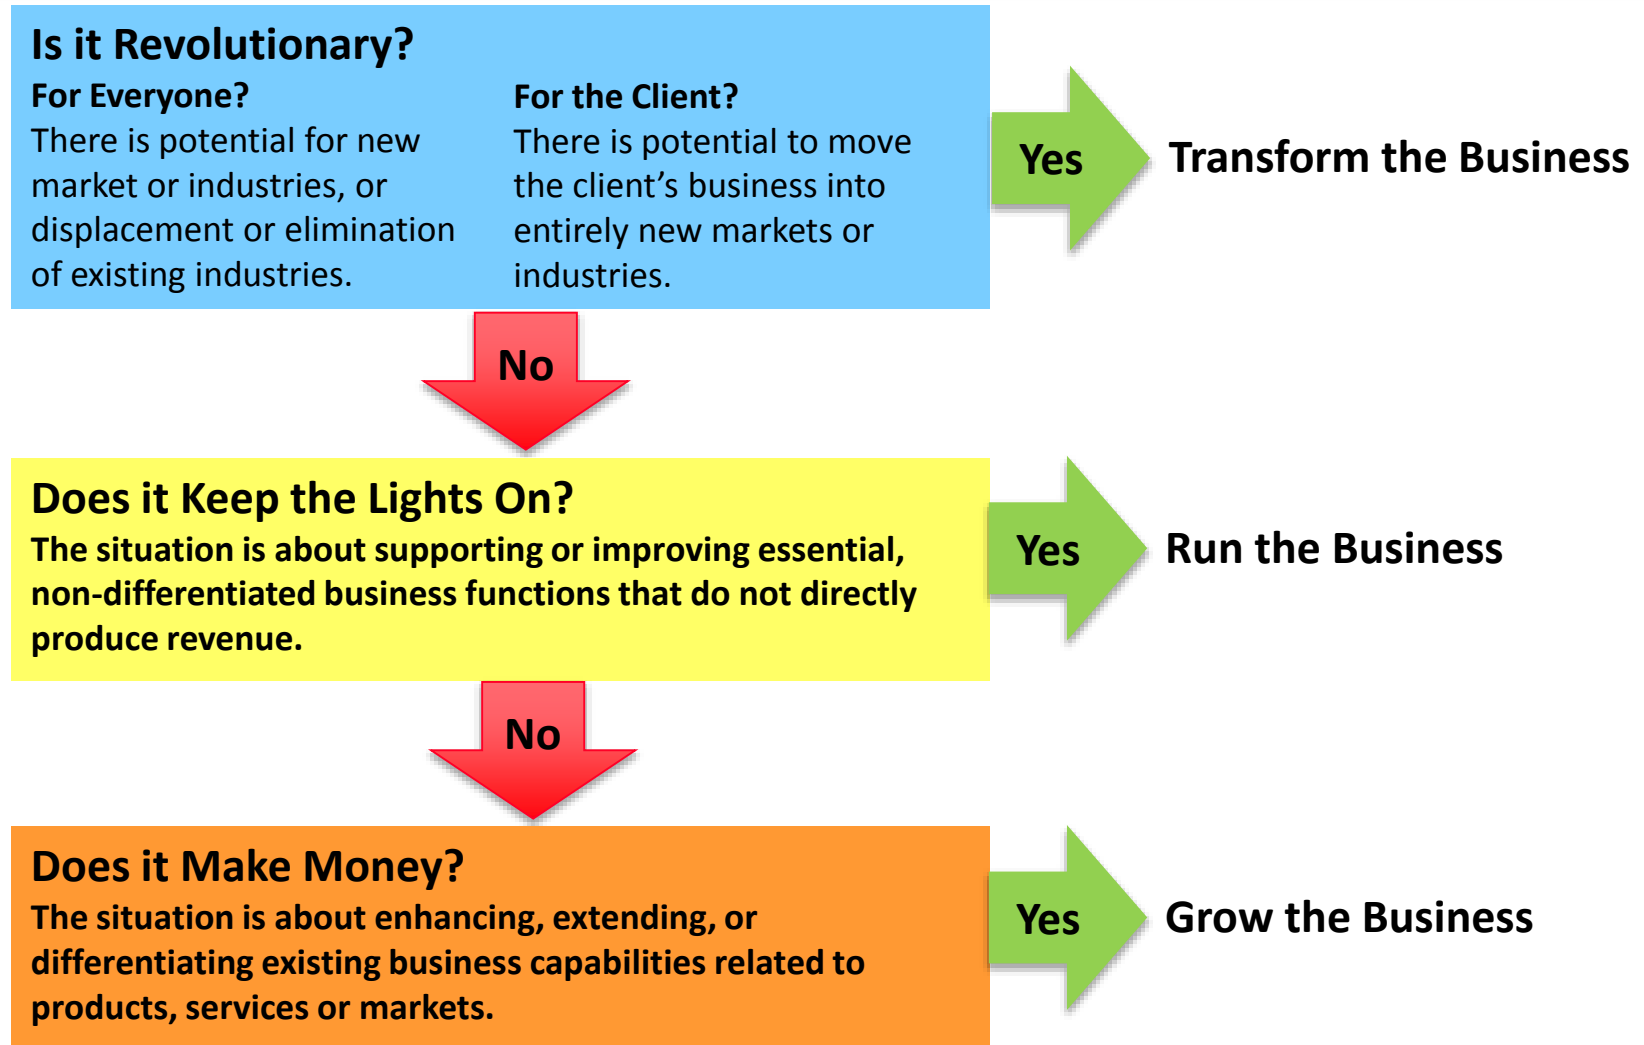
Is it Revolutionary?

For Everyone?
There is potential for new market or industries, or displacement or elimination of existing industries.

For the Client?
There is potential to move the client’s business into entirely new markets or industries.

Yes

Transform the Business

No

Does it Keep the Lights On?
The situation is about supporting or improving essential, non-differentiated business functions that do not directly produce revenue.

Yes

Run the Business

No

Does it Make Money?
The situation is about enhancing, extending, or differentiating existing business capabilities related to products, services or markets.

Yes

Grow the Business